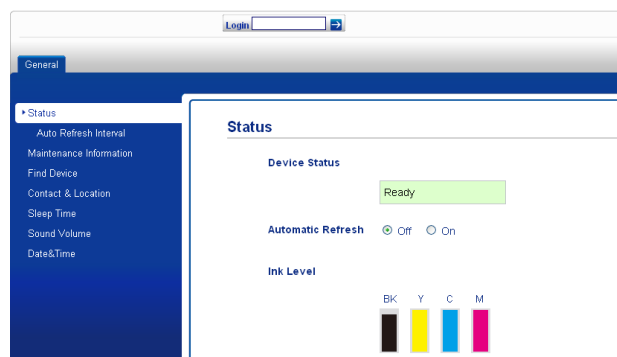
Login

General

Status
Auto Refresh Interval
Maintenance Information
Find Device
Contact & Location
Sleep Time
Sound Volume
Date&Time

Status

Device Status

Ready

Automatic Refresh Off On

Ink Level

BK Y C M